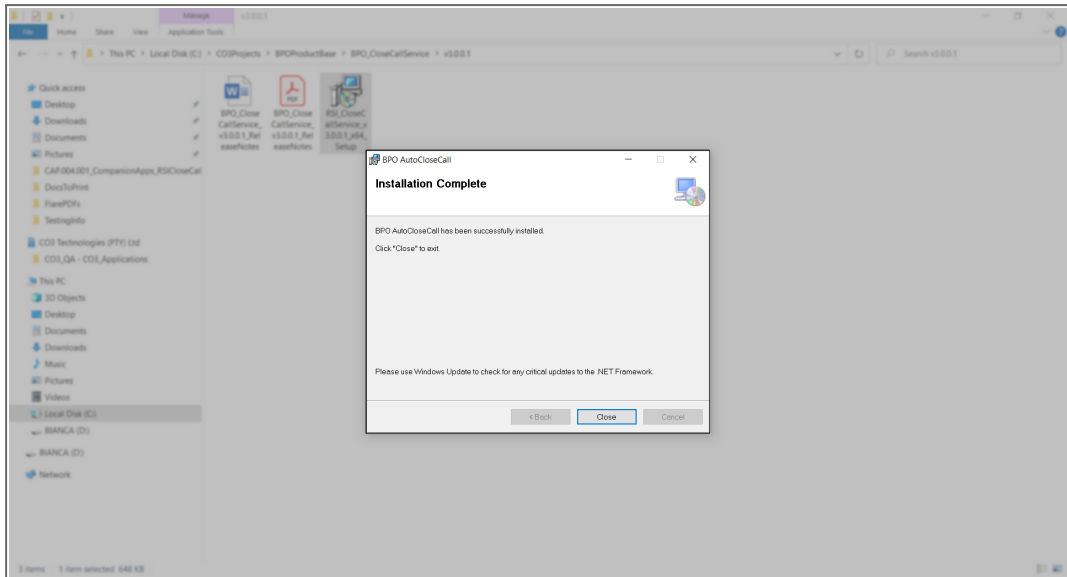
Manage v3.0.0.1

File Home Share View Application Tools

This PC > Local Disk (C:) > CO3Projects > BPOProductBase > BPO_CloseCallService > v3.0.0.1

Search v3.0.0.1

Quick access
Desktop
Downloads
Documents
Pictures
CAP.004.001_CompanionApps_RSICloseCall
DocsToPrint
FlarePDFs
TestingInfo
CO3 Technologies (PTY) Ltd
CO3_QA - CO3_Applications
This PC
3D Objects
Desktop
Documents
Downloads
Music
Pictures
Videos
Local Disk (C:)
BIANCA (D:)
BIANCA (D:)
Network

BPO_CloseCallService_v3.0.0.1_ReleaseNotes
BPO_CloseCallService_v3.0.0.1_ReleaseNotes
RSI_CloseCallService_v3.0.0.1_x64_Setup

BPO AutoCloseCall

Installation Complete

BPO AutoCloseCall has been successfully installed.

Click "Close" to exit.

Please use Windows Update to check for any critical updates to the .NET Framework.

< Back Close Cancel

3 items 1 item selected 648 KB